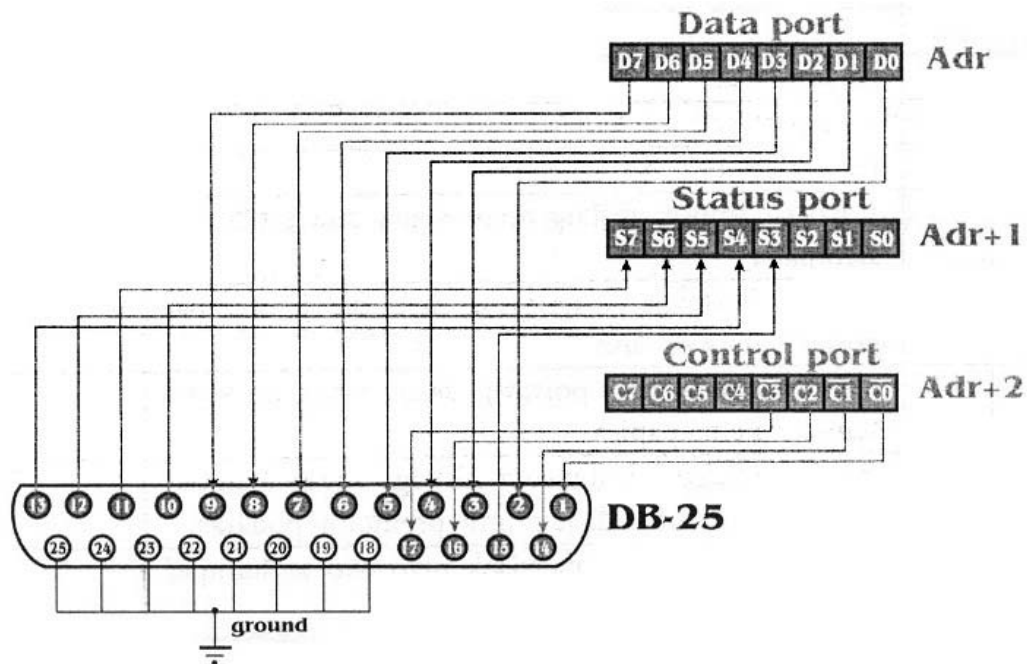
Data port

| D7 | D6 | D5 | D4 | D3 | D2 | D1 | D0 |
|---|---|---|---|---|---|---|---|

Adr

Status port

| S7 | $\overline{S6}$ | S5 | S4 | $\overline{S3}$ | S2 | S1 | S0 |
|---|---|---|---|---|---|---|---|

Adr+1

Control port

| C7 | C6 | C5 | C4 | $\overline{C3}$ | C2 | $\overline{C1}$ | $\overline{C0}$ |
|---|---|---|---|---|---|---|---|

Adr+2

13 12 11 10 9 8 7 6 5 4 3 2 1

25 24 23 22 21 20 19 18 17 16 15 14

DB-25

ground